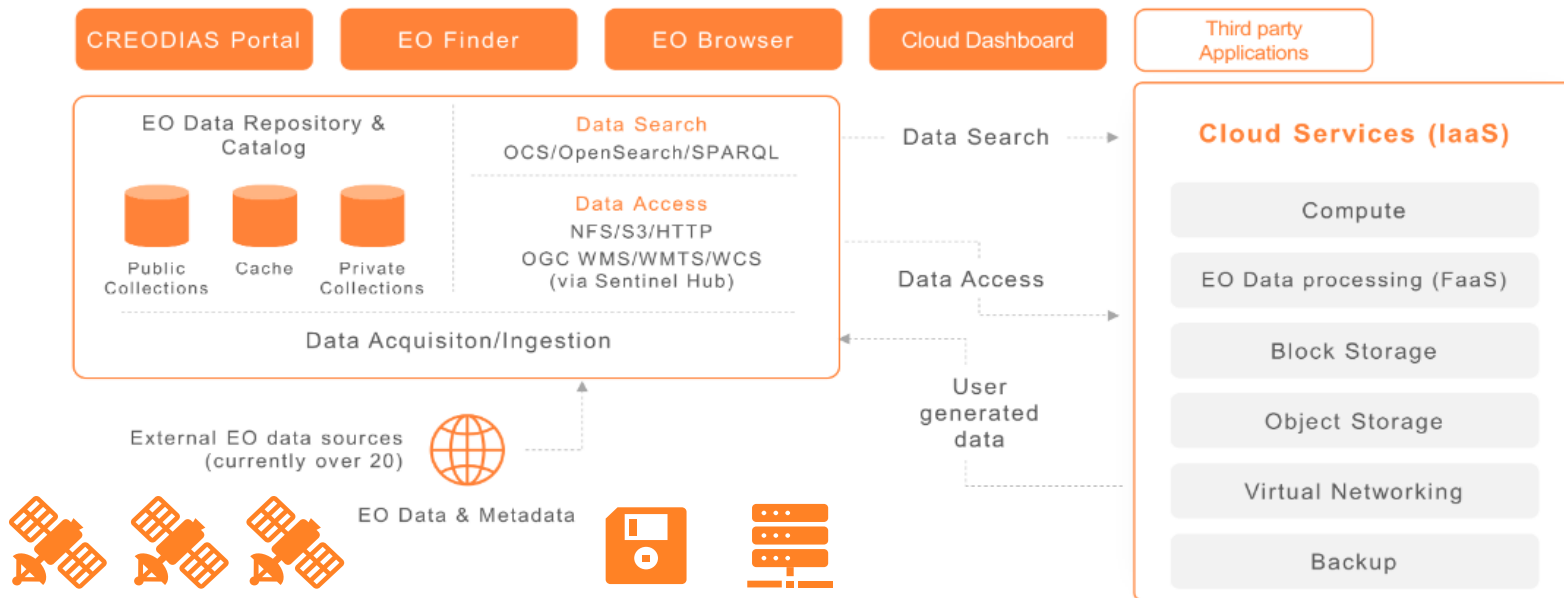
CREODIAS Portal

EO Finder

EO Browser

Cloud Dashboard

Third party Applications

EO Data Repository & Catalog

Public Collections

Cache

Private Collections

Data Search
OCS/OpenSearch/SPARQL

Data Access
NFS/S3/HTTP
OGC WMS/WMTS/WCS
(via Sentinel Hub)

Data Acquisiton/Ingestion

Data Search

Data Access

User generated data

Cloud Services (IaaS)

Compute

EO Data processing (FaaS)

Block Storage

Object Storage

Virtual Networking

Backup

External EO data sources (currently over 20)

EO Data & Metadata